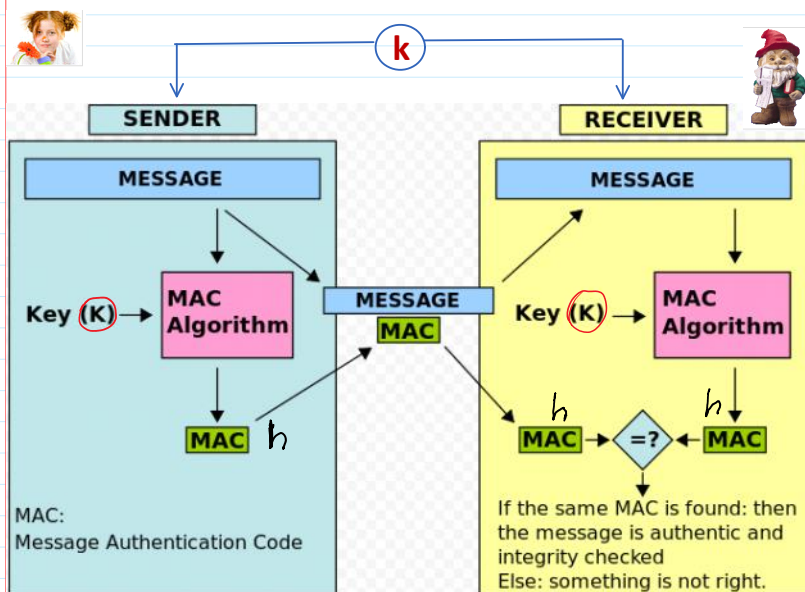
k

SENDER

RECEIVER

MESSAGE

Key (K)

MAC Algorithm

MAC h

MAC:
Message Authentication Code

MESSAGE
MAC

MESSAGE

Key (K)

MAC Algorithm

h
MAC

=?

h
MAC

If the same MAC is found: then the message is authentic and integrity checked
Else: something is not right.